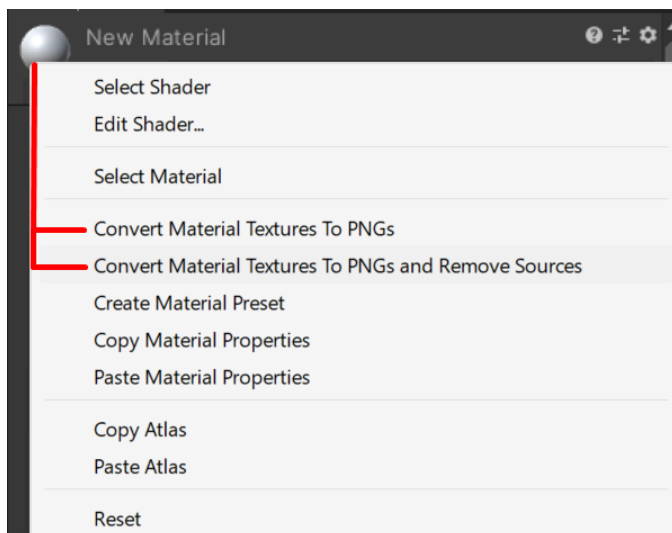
New Material

Select Shader
Edit Shader...

Select Material

Convert Material Textures To PNGs
Convert Material Textures To PNGs and Remove Sources
Create Material Preset
Copy Material Properties
Paste Material Properties

Copy Atlas
Paste Atlas

Reset